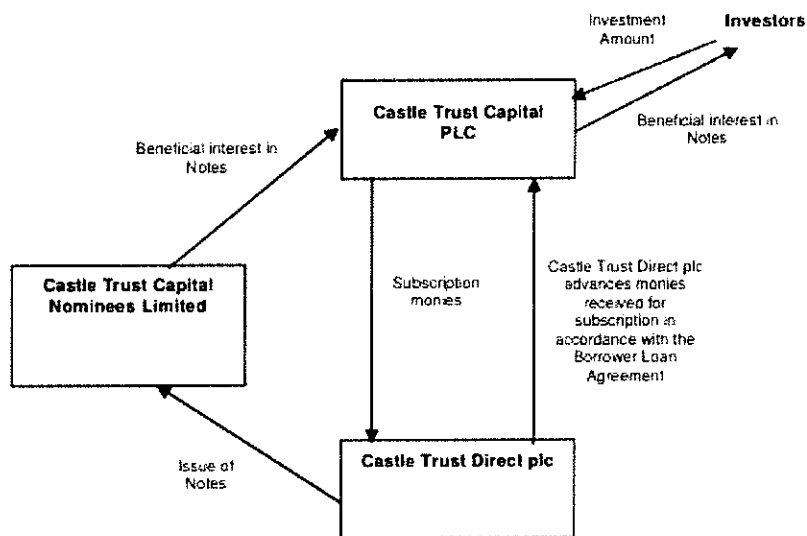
Investment Amount

Investors

Castle Trust Capital PLC

Beneficial interest in Notes

Beneficial interest in Notes

Castle Trust Capital Nominees Limited

Subscription monies

Castle Trust Direct plc advances monies received for subscription in accordance with the Borrower Loan Agreement

Issue of Notes

Castle Trust Direct plc